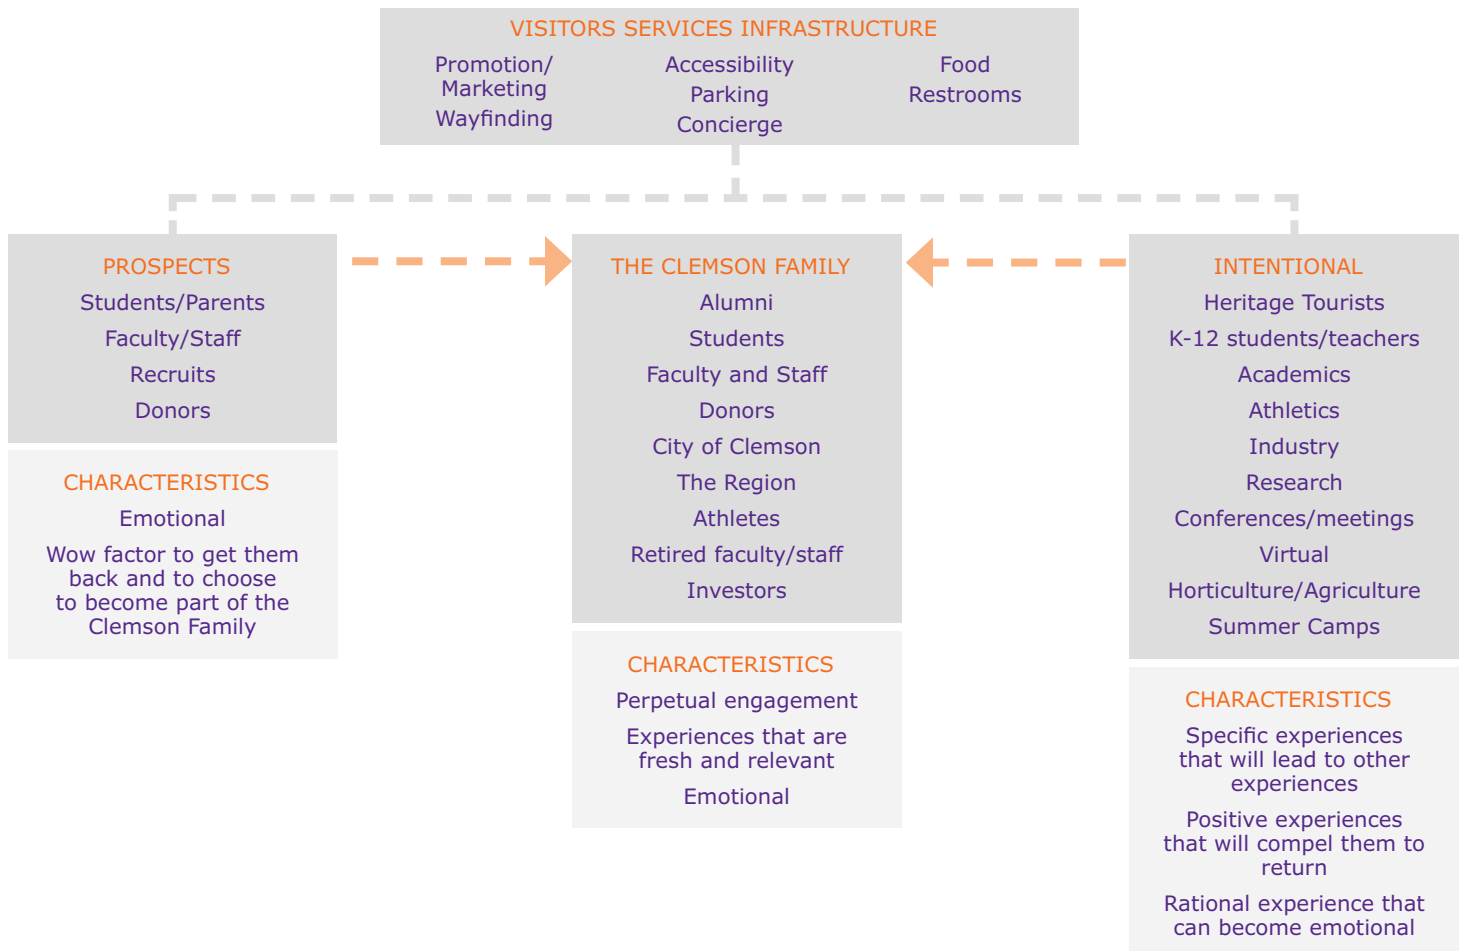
VISITORS SERVICES INFRASTRUCTURE

Promotion/ Marketing
Wayfinding

Accessibility
Parking
Concierge

Food
Restrooms

PROSPECTS
Students/Parents
Faculty/Staff
Recruits
Donors

CHARACTERISTICS
Emotional
Wow factor to get them back and to choose to become part of the Clemson Family

THE CLEMSON FAMILY
Alumni
Students
Faculty and Staff
Donors
City of Clemson
The Region
Athletes
Retired faculty/staff
Investors

CHARACTERISTICS
Perpetual engagement
Experiences that are fresh and relevant
Emotional

INTENTIONAL
Heritage Tourists
K-12 students/teachers
Academics
Athletics
Industry
Research
Conferences/meetings
Virtual
Horticulture/Agriculture
Summer Camps

CHARACTERISTICS
Specific experiences that will lead to other experiences
Positive experiences that will compel them to return
Rational experience that can become emotional